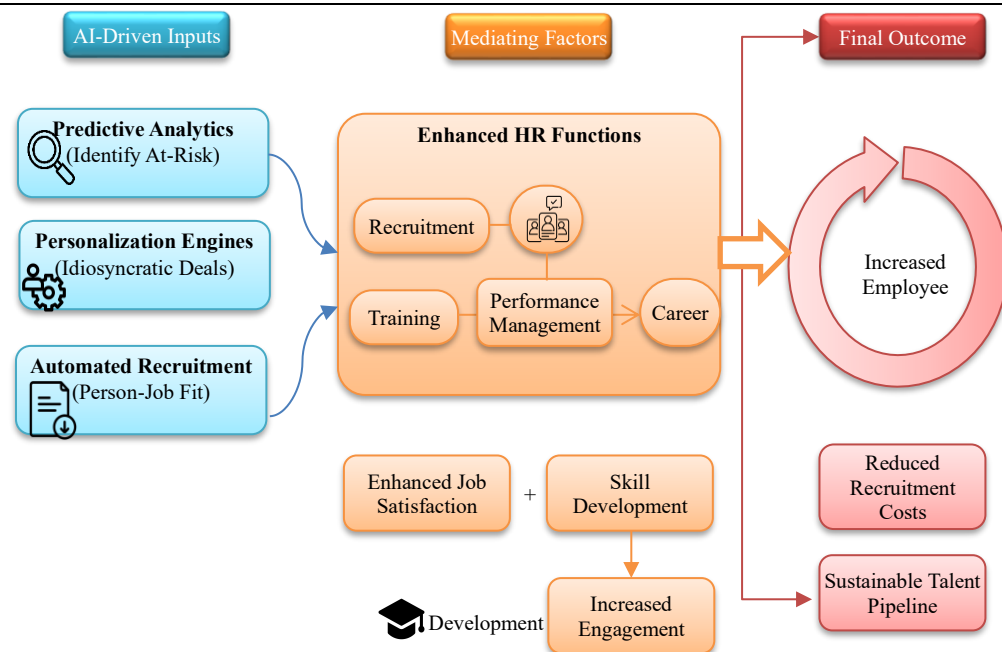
AI-Driven Inputs

Mediating Factors

Final Outcome

Predictive Analytics (Identify At-Risk)

Personalization Engines (Idiosyncratic Deals)

Automated Recruitment (Person-Job Fit)

Enhanced HR Functions

Recruitment

Training

Performance Management

Career

Increased Employee

Enhanced Job Satisfaction

+

Skill Development

Increased Engagement

Development

Reduced Recruitment Costs

Sustainable Talent Pipeline